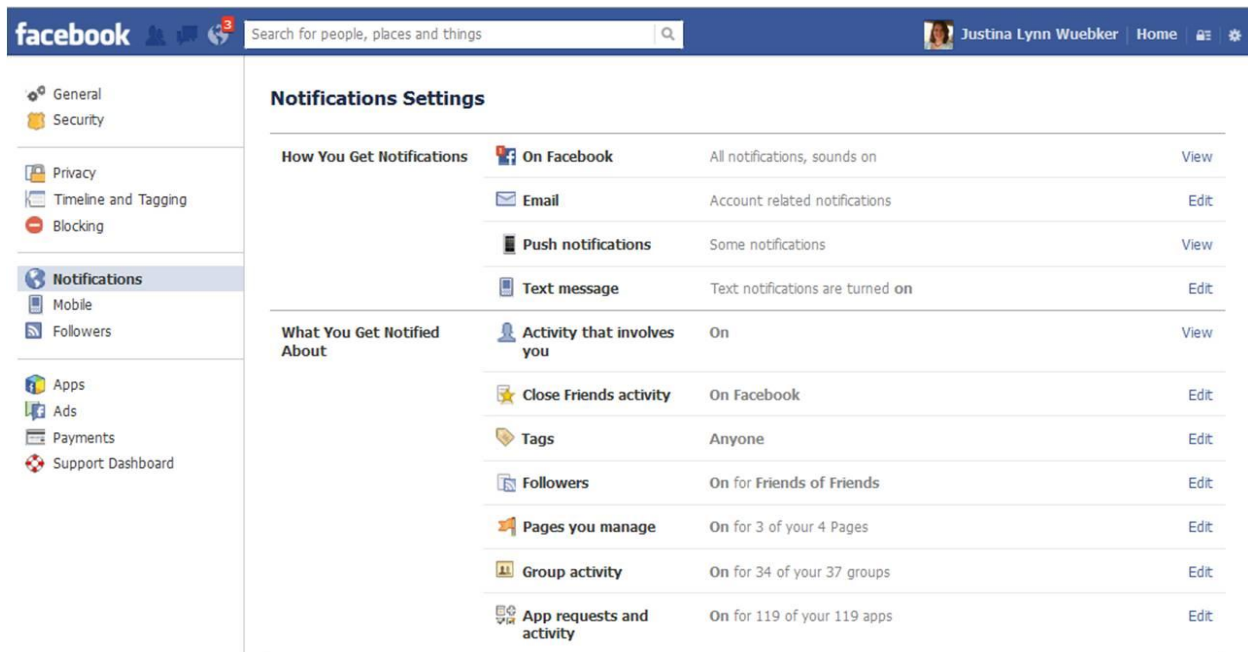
facebook 3 Search for people, places and things Justina Lynn Wuebker Home

General
Security

Privacy
Timeline and Tagging
Blocking

Notifications
Mobile
Followers

Apps
Ads
Payments
Support Dashboard

Notifications Settings

| | | | |
|---|---|---|---|
| How You Get Notifications | On Facebook | All notifications, sounds on | View |
| | Email | Account related notifications | Edit |
| | Push notifications | Some notifications | View |
| | Text message | Text notifications are turned on | Edit |
| What You Get Notified About | Activity that involves you | On | View |
| | Close Friends activity | On Facebook | Edit |
| | Tags | Anyone | Edit |
| | Followers | On for Friends of Friends | Edit |
| | Pages you manage | On for 3 of your 4 Pages | Edit |
| | Group activity | On for 34 of your 37 groups | Edit |
| | App requests and activity | On for 119 of your 119 apps | Edit |